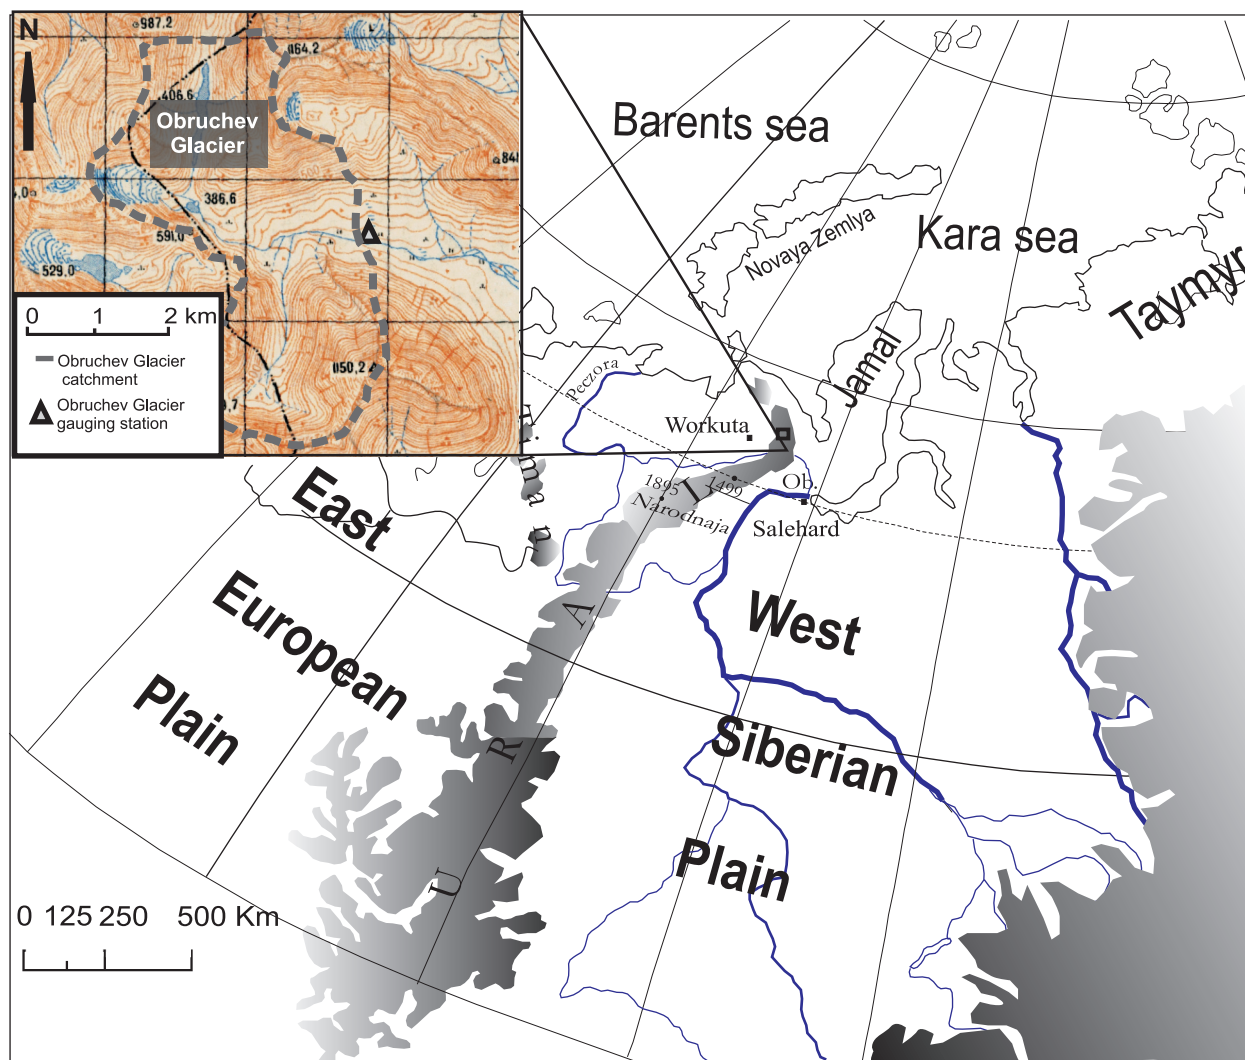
N
987,2
064,2
406,6
Obruchev Glacier
841
386,6
591,0
529,0
0 1 2 km
Obruchev Glacier catchment
Obruchev Glacier gauging station
050,2
Barents sea
Novaya Zemlya
Kara sea
Taymyr
Jamal
Peczora
Workuta
Tima
1895
1499
Ob.
Narodnaja
Salehard
East
European
Plain
West
Siberian
Plain
U R A L
0 125 250 500 Km